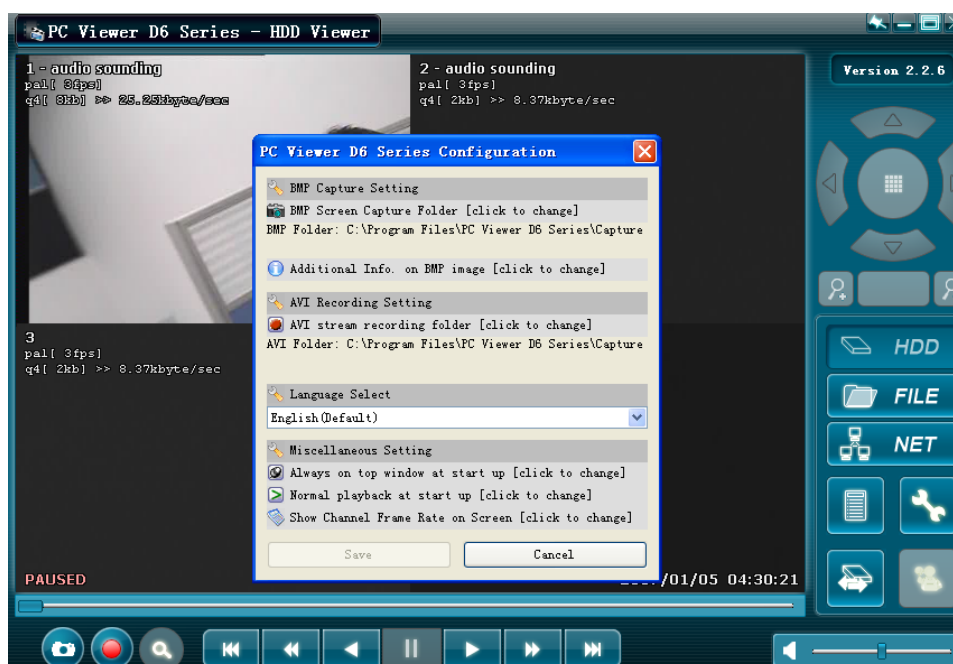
PC Viewer D6 Series - HDD Viewer

Version 2.2.6

1 - audio sounding
pal[ 3fps]
q4[ 8kb] >> 25.25kbyte/sec

2 - audio sounding
pal[ 3fps]
q4[ 2kb] >> 8.37kbyte/sec

3
pal[ 3fps]
q4[ 2kb] >> 8.37kbyte/sec

PC Viewer D6 Series Configuration

BMP Capture Setting
BMP Screen Capture Folder [click to change]
BMP Folder: C:\Program Files\PC Viewer D6 Series\Capture

Additional Info. on BMP image [click to change]

AVI Recording Setting
AVI stream recording folder [click to change]
AVI Folder: C:\Program Files\PC Viewer D6 Series\Capture

Language Select
English(Default)

Miscellaneous Setting
Always on top window at start up [click to change]
Normal playback at start up [click to change]
Show Channel Frame Rate on Screen [click to change]

Save
Cancel

PAUSED
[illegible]/01/05 04:30:21

HDD
FILE
NET